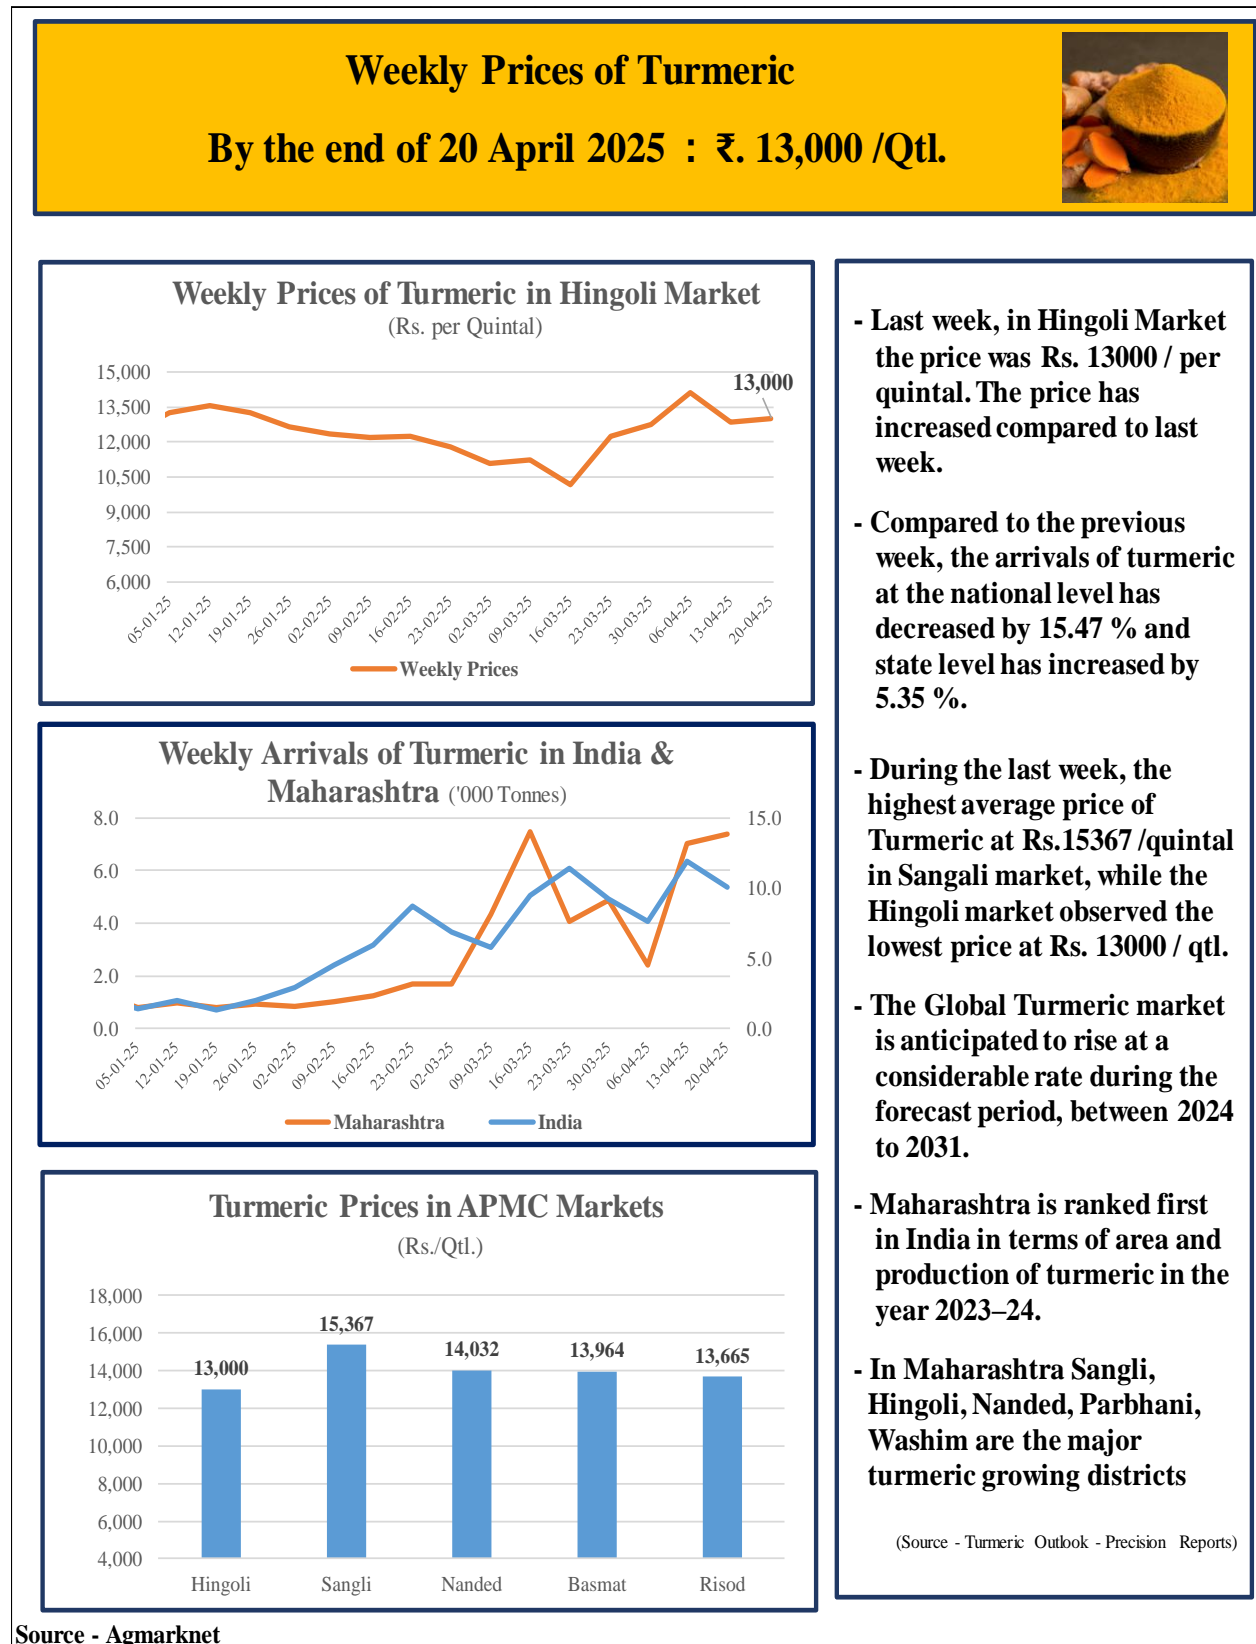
Weekly Prices of Turmeric

By the end of 20 April 2025 : ₹. 13,000 /Qtl.

Weekly Prices of Turmeric in Hingoli Market
(Rs. per Quintal)

15,000
13,500
12,000
10,500
9,000
7,500
6,000

13,000

05-01-25 12-01-25 19-01-25 26-01-25 02-02-25 09-02-25 16-02-25 23-02-25 02-03-25 09-03-25 16-03-25 23-03-25 30-03-25 06-04-25 13-04-25 20-04-25

Weekly Prices

Weekly Arrivals of Turmeric in India & Maharashtra ('000 Tonnes)

8.0
6.0
4.0
2.0
0.0

15.0
10.0
5.0
0.0

05-01-25 12-01-25 19-01-25 26-01-25 02-02-25 09-02-25 16-02-25 23-02-25 02-03-25 09-03-25 16-03-25 23-03-25 30-03-25 06-04-25 13-04-25 20-04-25

Maharashtra India

Turmeric Prices in APMC Markets
(Rs./Qtl.)

18,000
16,000
14,000
12,000
10,000
8,000
6,000
4,000

13,000 15,367 14,032 13,964 13,665

Hingoli Sangli Nanded Basmat Risod

- Last week, in Hingoli Market the price was Rs. 13000 / per quintal. The price has increased compared to last week.

- Compared to the previous week, the arrivals of turmeric at the national level has decreased by 15.47 % and state level has increased by 5.35 %.

- During the last week, the highest average price of Turmeric at Rs.15367 /quintal in Sangali market, while the Hingoli market observed the lowest price at Rs. 13000 / qtl.

- The Global Turmeric market is anticipated to rise at a considerable rate during the forecast period, between 2024 to 2031.

- Maharashtra is ranked first in India in terms of area and production of turmeric in the year 2023–24.

- In Maharashtra Sangli, Hingoli, Nanded, Parbhani, Washim are the major turmeric growing districts

(Source - Turmeric Outlook - Precision Reports)

Source - Agmarknet